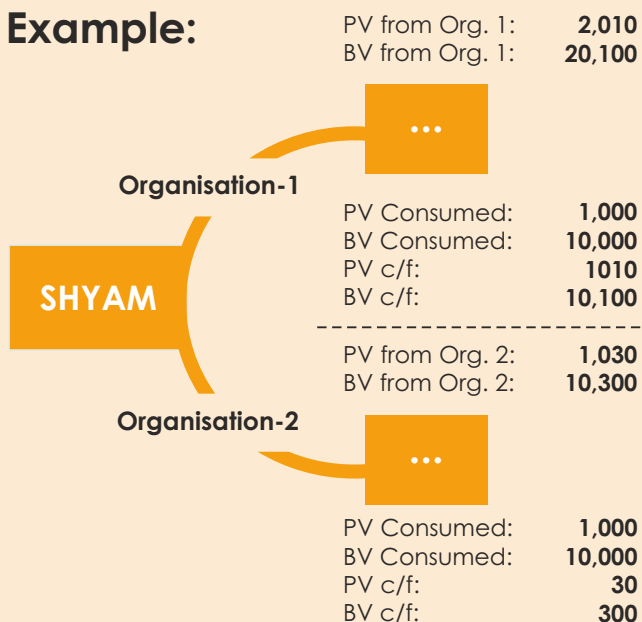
Example:

| | |
|---|---|
| PV from Org. 1: | 2,010 |
| BV from Org. 1: | 20,100 |

...

Organisation-1

| | |
|---|---|
| PV Consumed: | 1,000 |
| BV Consumed: | 10,000 |
| PV c/f: | 1010 |
| BV c/f: | 10,100 |

SHYAM

| | |
|---|---|
| PV from Org. 2: | 1,030 |
| BV from Org. 2: | 10,300 |

Organisation-2

...

| | |
|---|---|
| PV Consumed: | 1,000 |
| BV Consumed: | 10,000 |
| PV c/f: | 30 |
| BV c/f: | 300 |